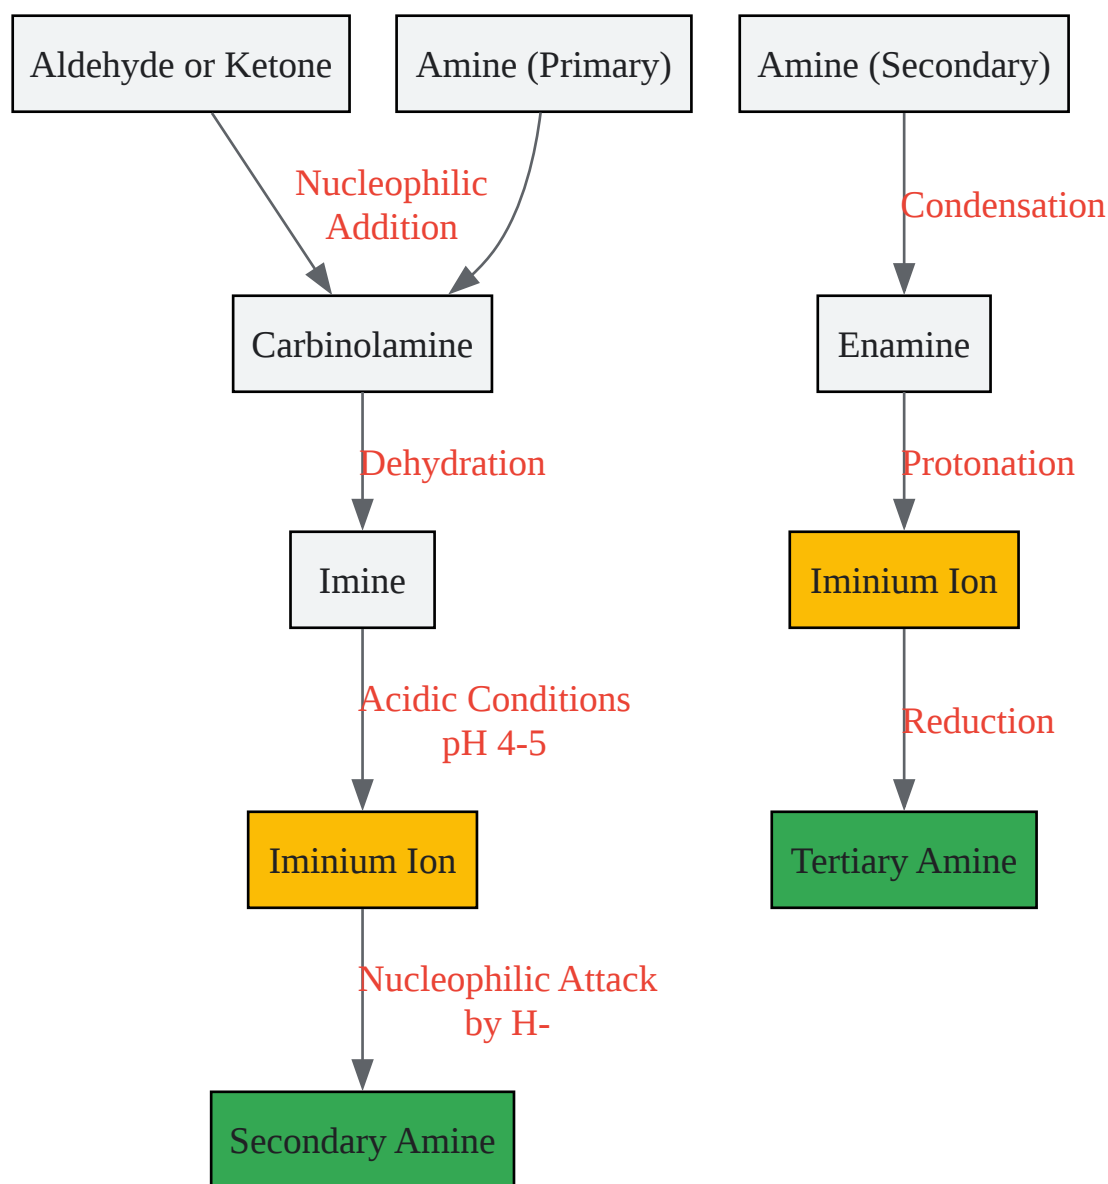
Aldehyde or Ketone

Amine (Primary)

Amine (Secondary)

Nucleophilic Addition

Condensation

Carbinolamine

Enamine

Dehydration

Protonation

Imine

Iminium Ion

Acidic Conditions pH 4-5

Reduction

Iminium Ion

Tertiary Amine

Nucleophilic Attack by H-

Secondary Amine